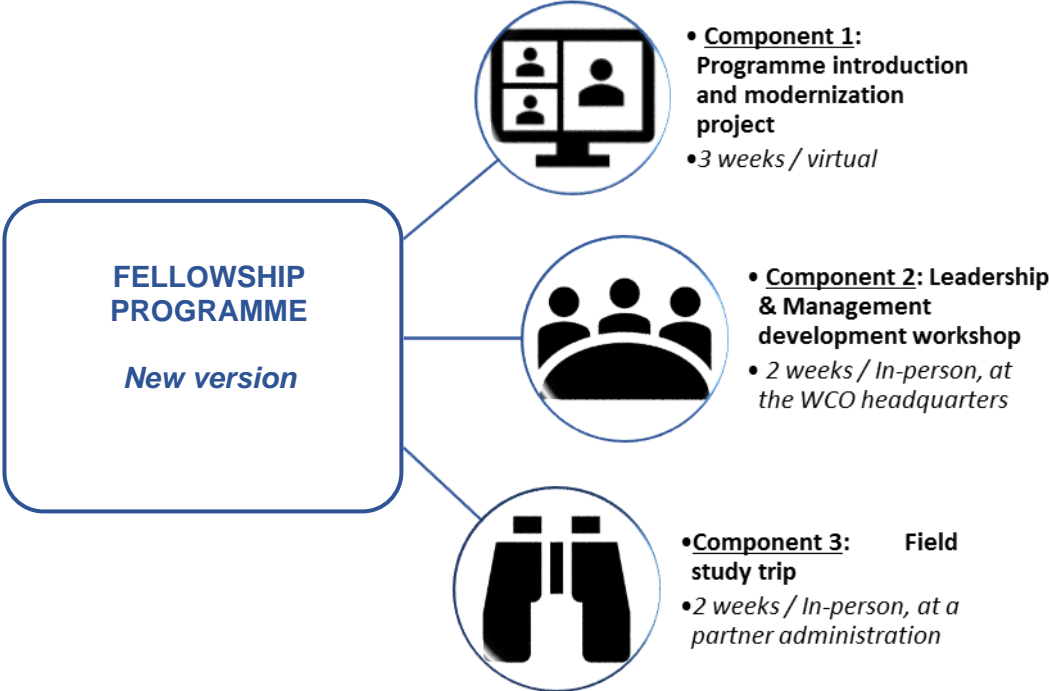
FELLOWSHIP PROGRAMME

New version

• Component 1: Programme introduction and modernization project

• 3 weeks / virtual

• Component 2: Leadership & Management development workshop

• 2 weeks / In-person, at the WCO headquarters

• Component 3: Field study trip

• 2 weeks / In-person, at a partner administration